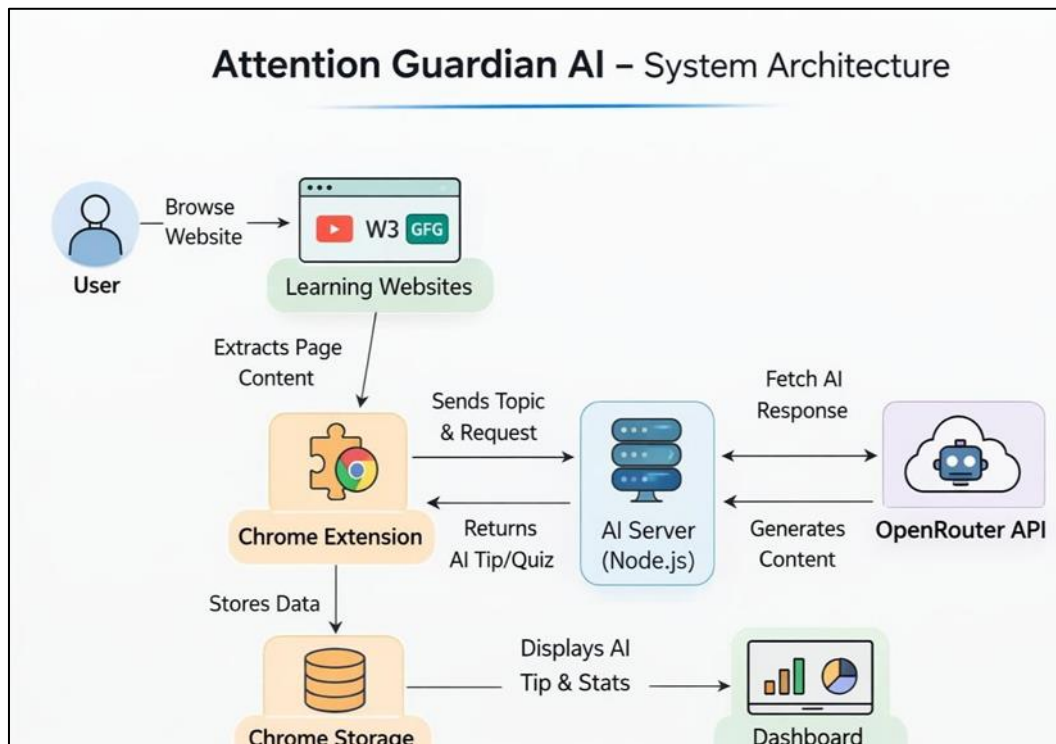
Attention Guardian AI – System Architecture

User

Browse Website

W3 GFG

Learning Websites

Extracts Page Content

Sends Topic & Request

Fetch AI Response

Chrome Extension

Returns AI Tip/Quiz

AI Server (Node.js)

Generates Content

OpenRouter API

Stores Data

Displays AI Tip & Stats

Chrome Storage

Dashboard